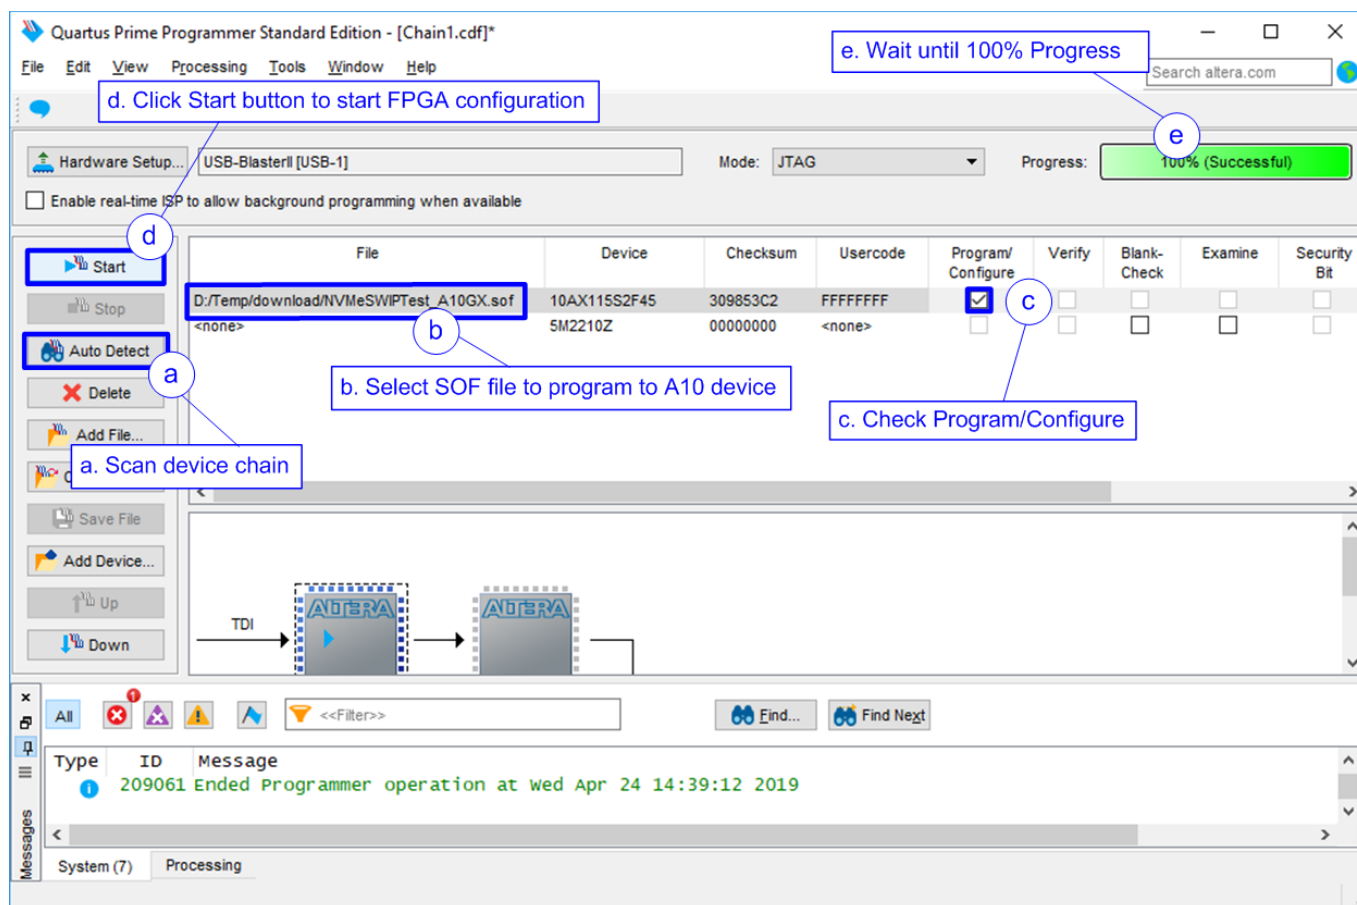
Quartus Prime Programmer Standard Edition - [Chain1.cdf]*

File Edit View Processing Tools Window Help

e. Wait until 100% Progress

Search altera.com

d. Click Start button to start FPGA configuration

Hardware Setup... USB-BlasterII [USB-1]

Mode: JTAG

Progress: 100% (Successful)

e

Enable real-time ISP to allow background programming when available

d

Start

Stop

Auto Detect

a

Delete

Add File...

a. Scan device chain

Save File

Add Device...

Up

Down

| File | Device | Checksum | Usercode | Program/ Configure | Verify | Blank-Check | Examine | Security Bit |
|---|---|---|---|---|---|---|---|---|
| D:/Temp/download/NVMeSWIPTest_A10GX.sof | 10AX115S2F45 | 309853C2 | FFFFFFFF | ☑ | ☐ | ☐ | ☐ | ☐ |
| <none> | 5M2210Z | 00000000 | <none> | ☐ | ☐ | ☐ | ☐ | ☐ |

b

c

b. Select SOF file to program to A10 device

c. Check Program/Configure

TDI

ALTERA

ALTERA

All

<<Filter>>

Find...

Find Next

| Type | ID | Message |
|---|---|---|
| | 209061 | Ended Programmer operation at Wed Apr 24 14:39:12 2019 |

Messages

System (7)

Processing